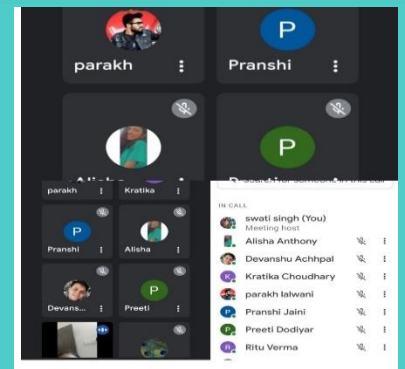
parakh
P
Pranshi
Alisha
P
Preeti
parakh
Kratika
P
Pranshi
Alisha
Devans...
P
Preeti
Search for someone in this call
IN CALL
swati singh (You)
Meeting host
Alisha Anthony
Devanshu Achhpal
K
Kratika Choudhary
parakh lalwani
P
Pranshi Jaini
P
Preeti Dodiyar
R
Ritu Verma